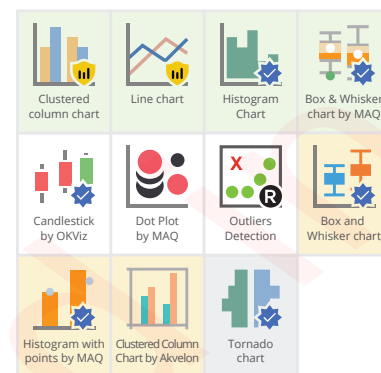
Clustered column chart

Line chart

Histogram Chart

Box & Whisker chart by MAQ

Candlestick by OKViz

Dot Plot by MAQ

X

R

Outliers Detection

Box and Whisker chart

Histogram with points by MAQ

Clustered Column Chart by Akvelon

Tornado chart